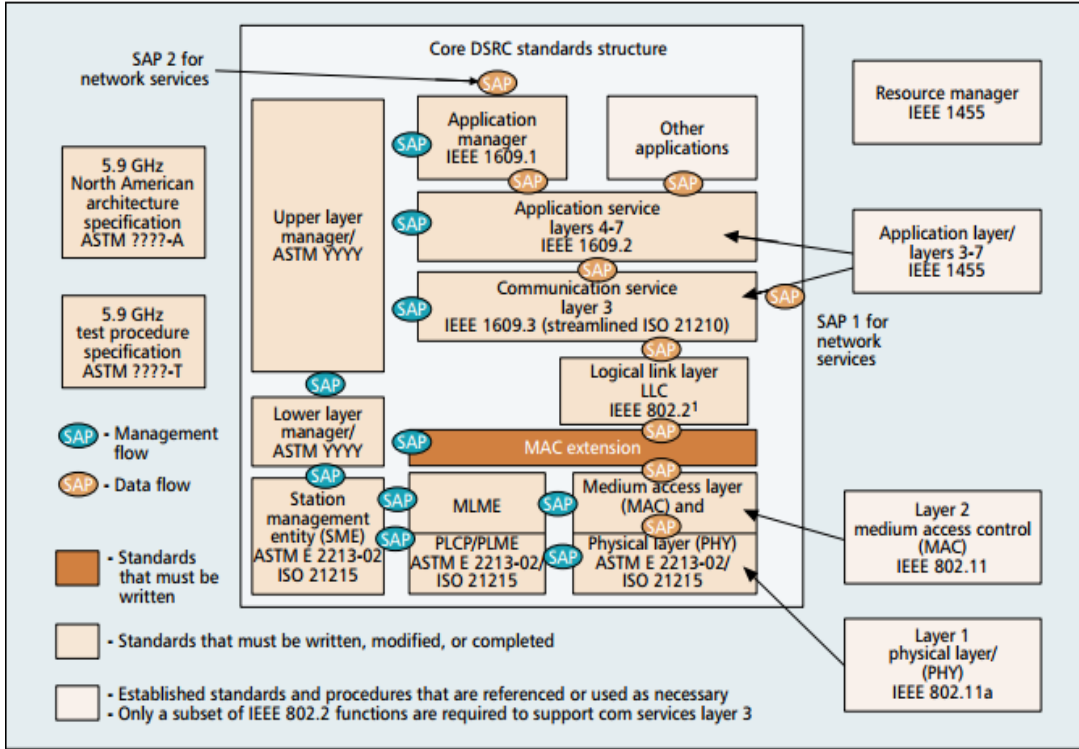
Core DSRC standards structure

SAP 2 for network services

SAP

Resource manager IEEE 1455

5.9 GHz North American architecture specification ASTM ????-A

Upper layer manager/ ASTM YYYY

SAP

Application manager IEEE 1609.1

Other applications

SAP

SAP

SAP

Application service layers 4-7 IEEE 1609.2

Application layer/ layers 3-7 IEEE 1455

SAP

SAP

Communication service layer 3 IEEE 1609.3 (streamlined ISO 21210)

SAP

SAP 1 for network services

5.9 GHz test procedure specification ASTM ????-T

SAP

Logical link layer LLC IEEE 802.2$^1$

SAP

SAP - Management flow

Lower layer manager/ ASTM YYYY

SAP

MAC extension

SAP

SAP - Data flow

SAP

SAP

Station management entity (SME) ASTM E 2213-02 ISO 21215

SAP

MLME

SAP

Medium access layer (MAC) and

SAP

Layer 2 medium access control (MAC) IEEE 802.11

SAP

PLCP/PLME ASTM E 2213-02/ ISO 21215

SAP

Physical layer (PHY) ASTM E 2213-02/ ISO 21215

- Standards that must be written

- Standards that must be written, modified, or completed

Layer 1 physical layer/ (PHY) IEEE 802.11a

- Established standards and procedures that are referenced or used as necessary
- Only a subset of IEEE 802.2 functions are required to support com services layer 3